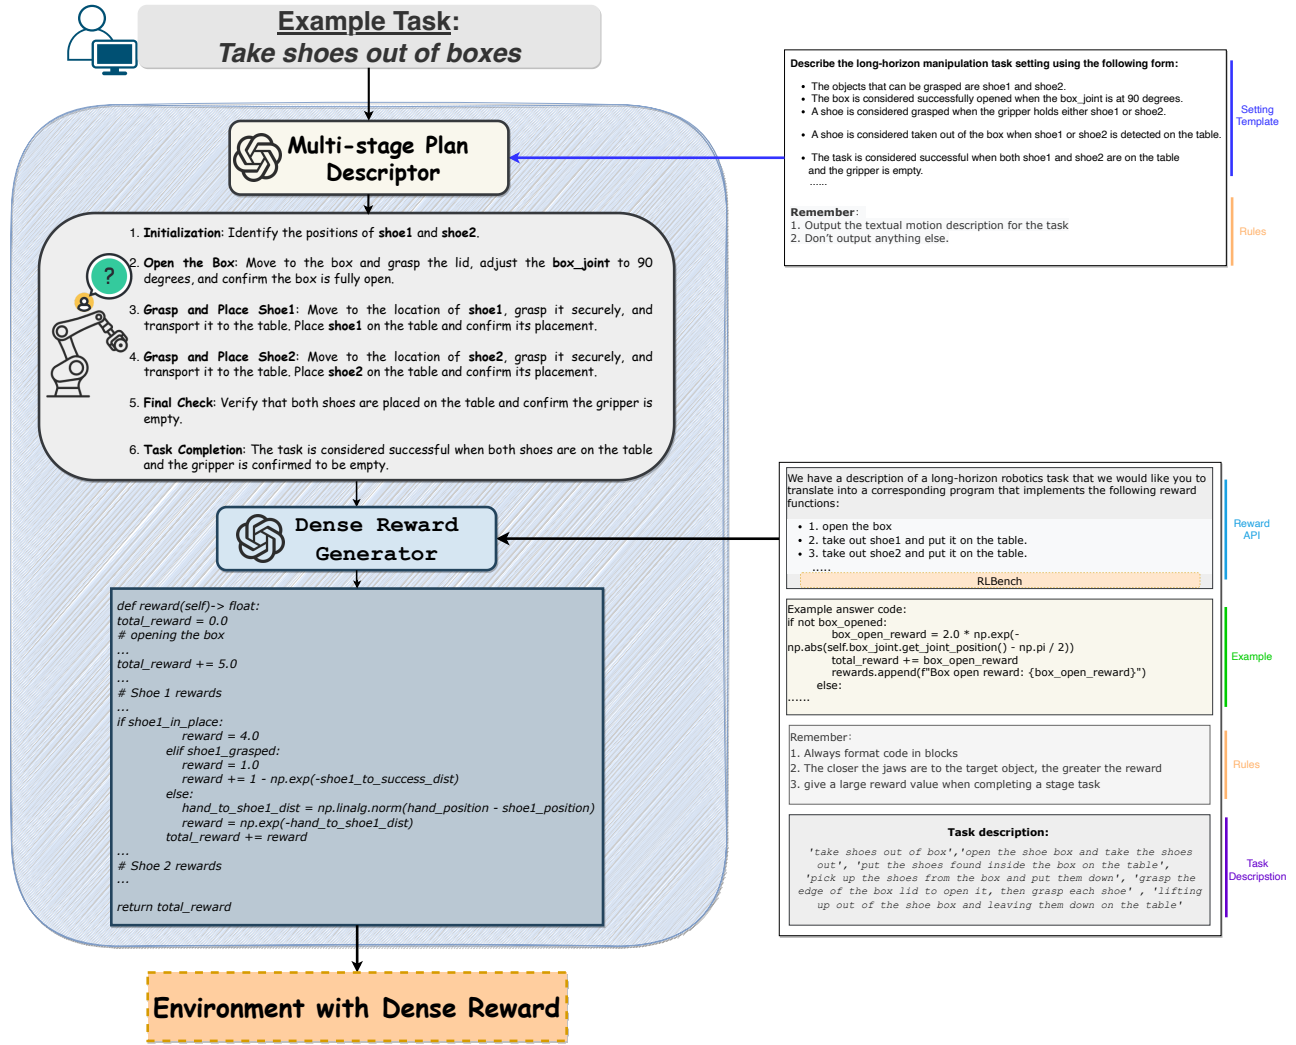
Example Task:
Take shoes out of boxes

Multi-stage Plan Descriptor

1. Initialization: Identify the positions of shoe1 and shoe2.

2. Open the Box: Move to the box and grasp the lid, adjust the box_joint to 90 degrees, and confirm the box is fully open.

3. Grasp and Place Shoe1: Move to the location of shoe1, grasp it securely, and transport it to the table. Place shoe1 on the table and confirm its placement.

4. Grasp and Place Shoe2: Move to the location of shoe2, grasp it securely, and transport it to the table. Place shoe2 on the table and confirm its placement.

5. Final Check: Verify that both shoes are placed on the table and confirm the gripper is empty.

6. Task Completion: The task is considered successful when both shoes are on the table and the gripper is confirmed to be empty.

Dense Reward Generator

def reward(self)-> float:
total_reward = 0.0
# opening the box
...
total_reward += 5.0
...
# Shoe 1 rewards
...
if shoe1_in_place:
reward = 4.0
elif shoe1_grasped:
reward = 1.0
reward += 1 - np.exp(-shoe1_to_success_dist)
else:
hand_to_shoe1_dist = np.linalg.norm(hand_position - shoe1_position)
reward = np.exp(-hand_to_shoe1_dist)
total_reward += reward
...
# Shoe 2 rewards
...

return total_reward

Environment with Dense Reward

Describe the long-horizon manipulation task setting using the following form:

• The objects that can be grasped are shoe1 and shoe2.
• The box is considered successfully opened when the box_joint is at 90 degrees.
• A shoe is considered grasped when the gripper holds either shoe1 or shoe2.

• A shoe is considered taken out of the box when shoe1 or shoe2 is detected on the table.

• The task is considered successful when both shoe1 and shoe2 are on the table and the gripper is empty.
......

Remember:
1. Output the textual motion description for the task
2. Don't output anything else.

Setting Template

Rules

We have a description of a long-horizon robotics task that we would like you to translate into a corresponding program that implements the following reward functions:

• 1. open the box
• 2. take out shoe1 and put it on the table.
• 3. take out shoe2 and put it on the table.
.....
RLBench

Reward API

Example answer code:
if not box_opened:
box_open_reward = 2.0 * np.exp(-np.abs(self.box_joint.get_joint_position() - np.pi / 2))
total_reward += box_open_reward
rewards.append(f"Box open reward: {box_open_reward}")
else:
......

Example

Remember:
1. Always format code in blocks
2. The closer the jaws are to the target object, the greater the reward
3. give a large reward value when completing a stage task

Rules

Task description:
'take shoes out of box','open the shoe box and take the shoes out', 'put the shoes found inside the box on the table', 'pick up the shoes from the box and put them down', 'grasp the edge of the box lid to open it, then grasp each shoe' , 'lifting up out of the shoe box and leaving them down on the table'

Task Description